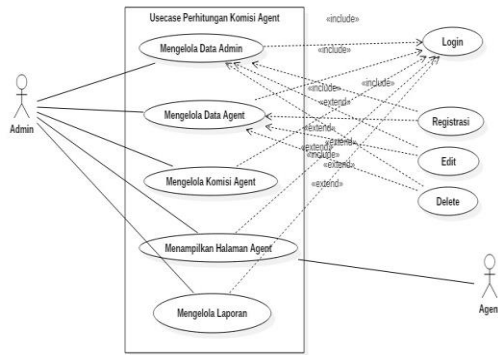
Usecase Perhitungan Komisi Agent

«include»

Mengelola Data Admin

«include»

Login

«include»

«include»

«extend»

Admin

Mengelola Data Agent

«extend»

Registrasi

«extend»

«extend»

«extend»

«include»

Edit

«extend»

Mengelola Komisi Agent

«extend»

Delete

Menampilkan Halaman Agent

Agent

Mengelola Laporan